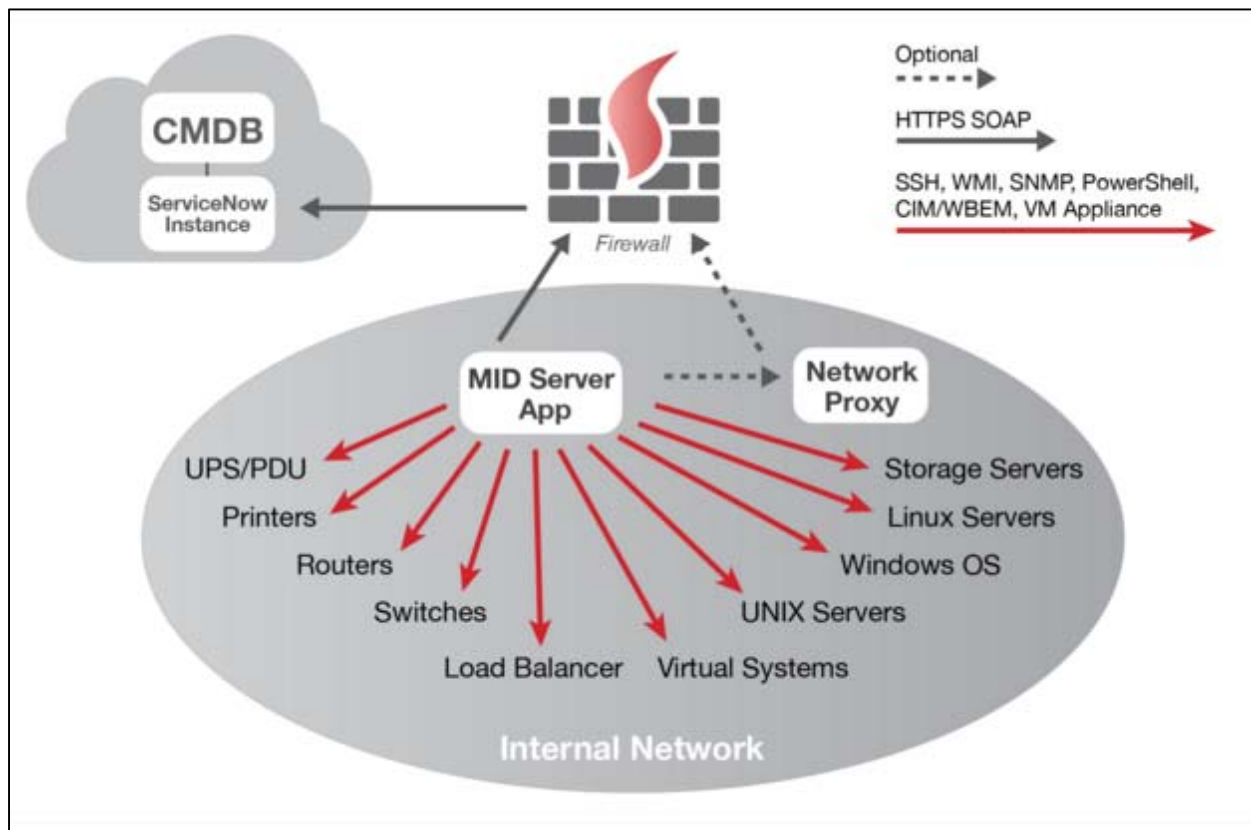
CMDB

ServiceNow Instance

Firewall

Optional

HTTPS SOAP

SSH, WMI, SNMP, PowerShell, CIM/WBEM, VM Appliance

MID Server App

Network Proxy

UPS/PDU

Printers

Routers

Switches

Load Balancer

Virtual Systems

UNIX Servers

Windows OS

Linux Servers

Storage Servers

Internal Network